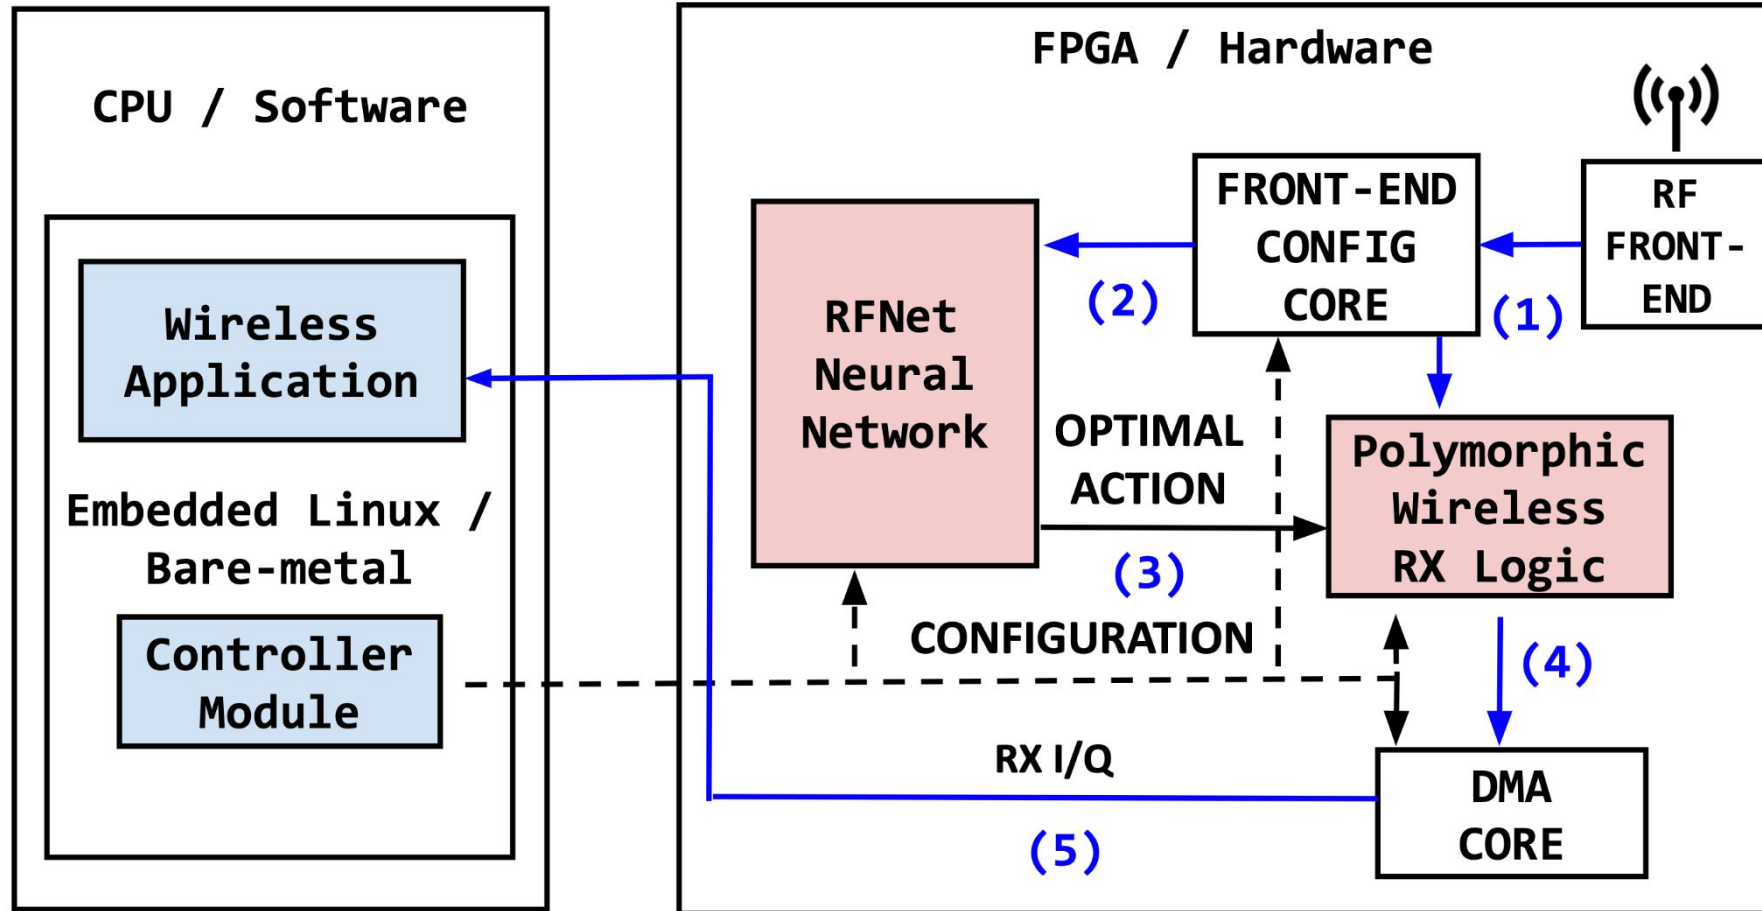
CPU / Software

Wireless Application

Embedded Linux / Bare-metal

Controller Module

FPGA / Hardware

RFNet Neural Network

(2)

FRONT-END CONFIG CORE

(1)

RF FRONT-END

OPTIMAL ACTION

(3)

Polymorphic Wireless RX Logic

CONFIGURATION

(4)

RX I/Q

DMA CORE

(5)